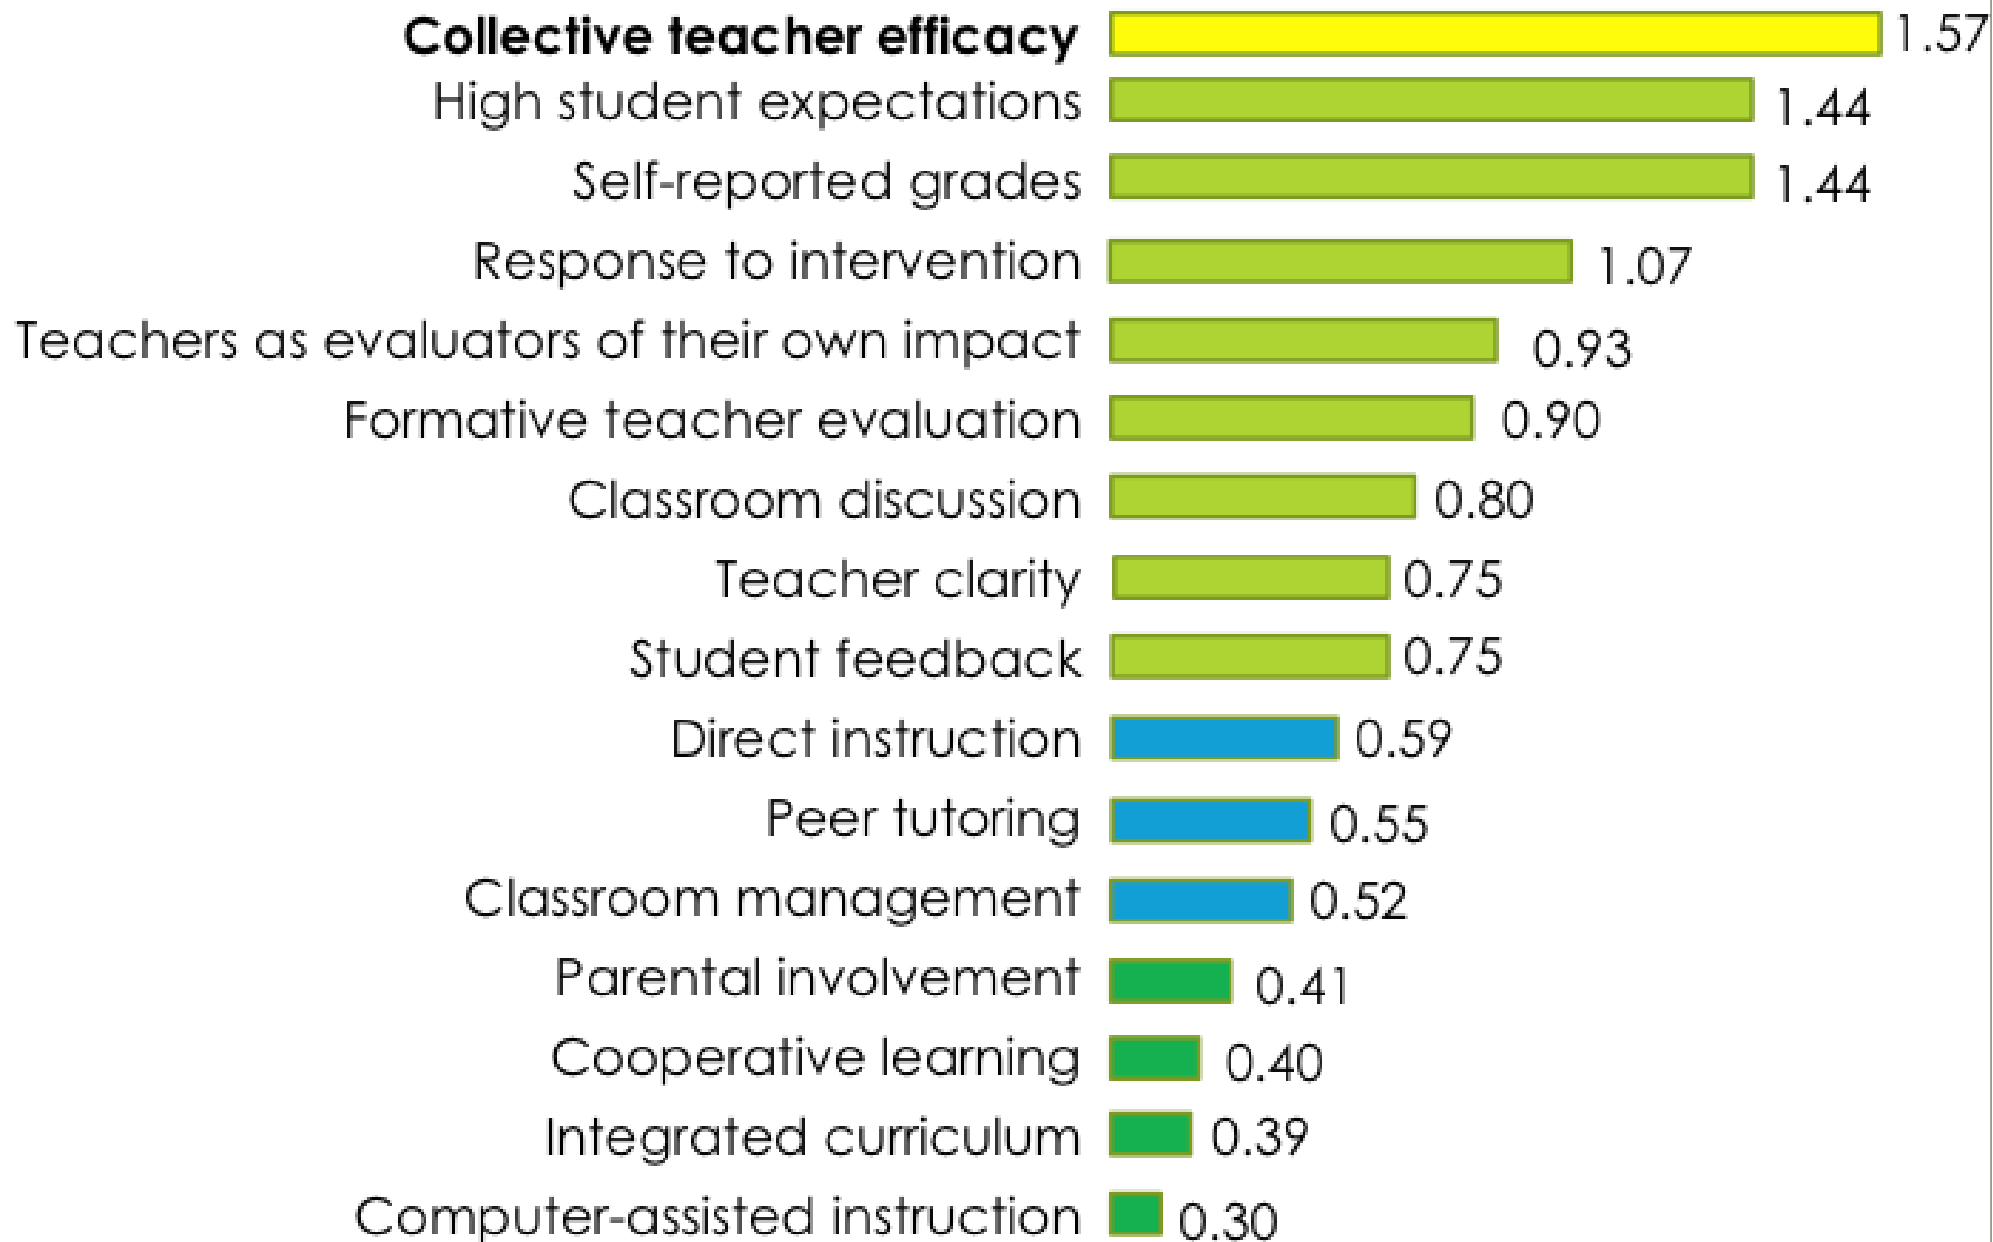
Collective teacher efficacy 1.57
High student expectations 1.44
Self-reported grades 1.44
Response to intervention 1.07
Teachers as evaluators of their own impact 0.93
Formative teacher evaluation 0.90
Classroom discussion 0.80
Teacher clarity 0.75
Student feedback 0.75
Direct instruction 0.59
Peer tutoring 0.55
Classroom management 0.52
Parental involvement 0.41
Cooperative learning 0.40
Integrated curriculum 0.39
Computer-assisted instruction 0.30